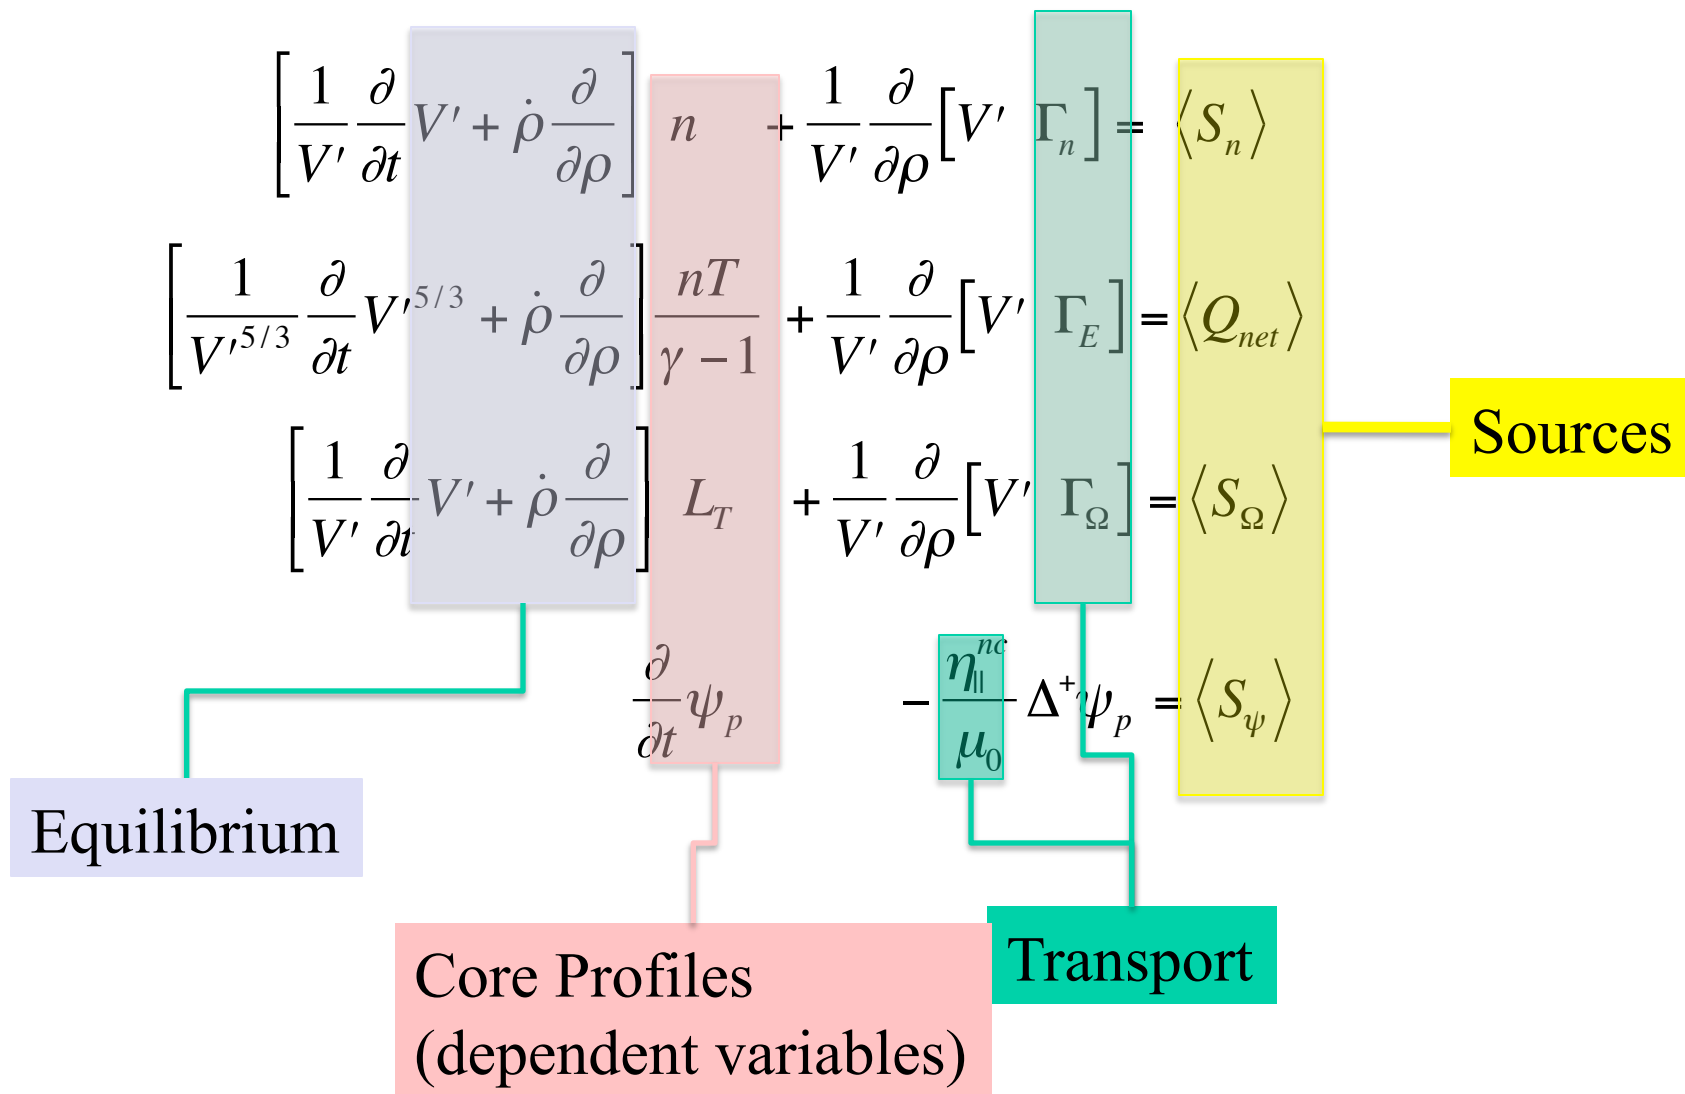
$\left[\frac{1}{V'}\frac{\partial}{\partial t}V' + \dot{\rho}\frac{\partial}{\partial\rho}\right] n + \frac{1}{V'}\frac{\partial}{\partial\rho}\left[V' \Gamma_n\right] = \langle S_n \rangle$

$\left[\frac{1}{V'^{5/3}}\frac{\partial}{\partial t}V'^{5/3} + \dot{\rho}\frac{\partial}{\partial\rho}\right] \frac{nT}{\gamma - 1} + \frac{1}{V'}\frac{\partial}{\partial\rho}\left[V' \Gamma_E\right] = \langle Q_{net} \rangle$

$\left[\frac{1}{V'}\frac{\partial}{\partial t}V' + \dot{\rho}\frac{\partial}{\partial\rho}\right] L_T + \frac{1}{V'}\frac{\partial}{\partial\rho}\left[V' \Gamma_\Omega\right] = \langle S_\Omega \rangle$

$\frac{\partial}{\partial t}\psi_p - \frac{\eta_{\|}^{nc}}{\mu_0} \Delta^{+}\psi_p = \langle S_\psi \rangle$

Sources

Equilibrium

Core Profiles (dependent variables)

Transport